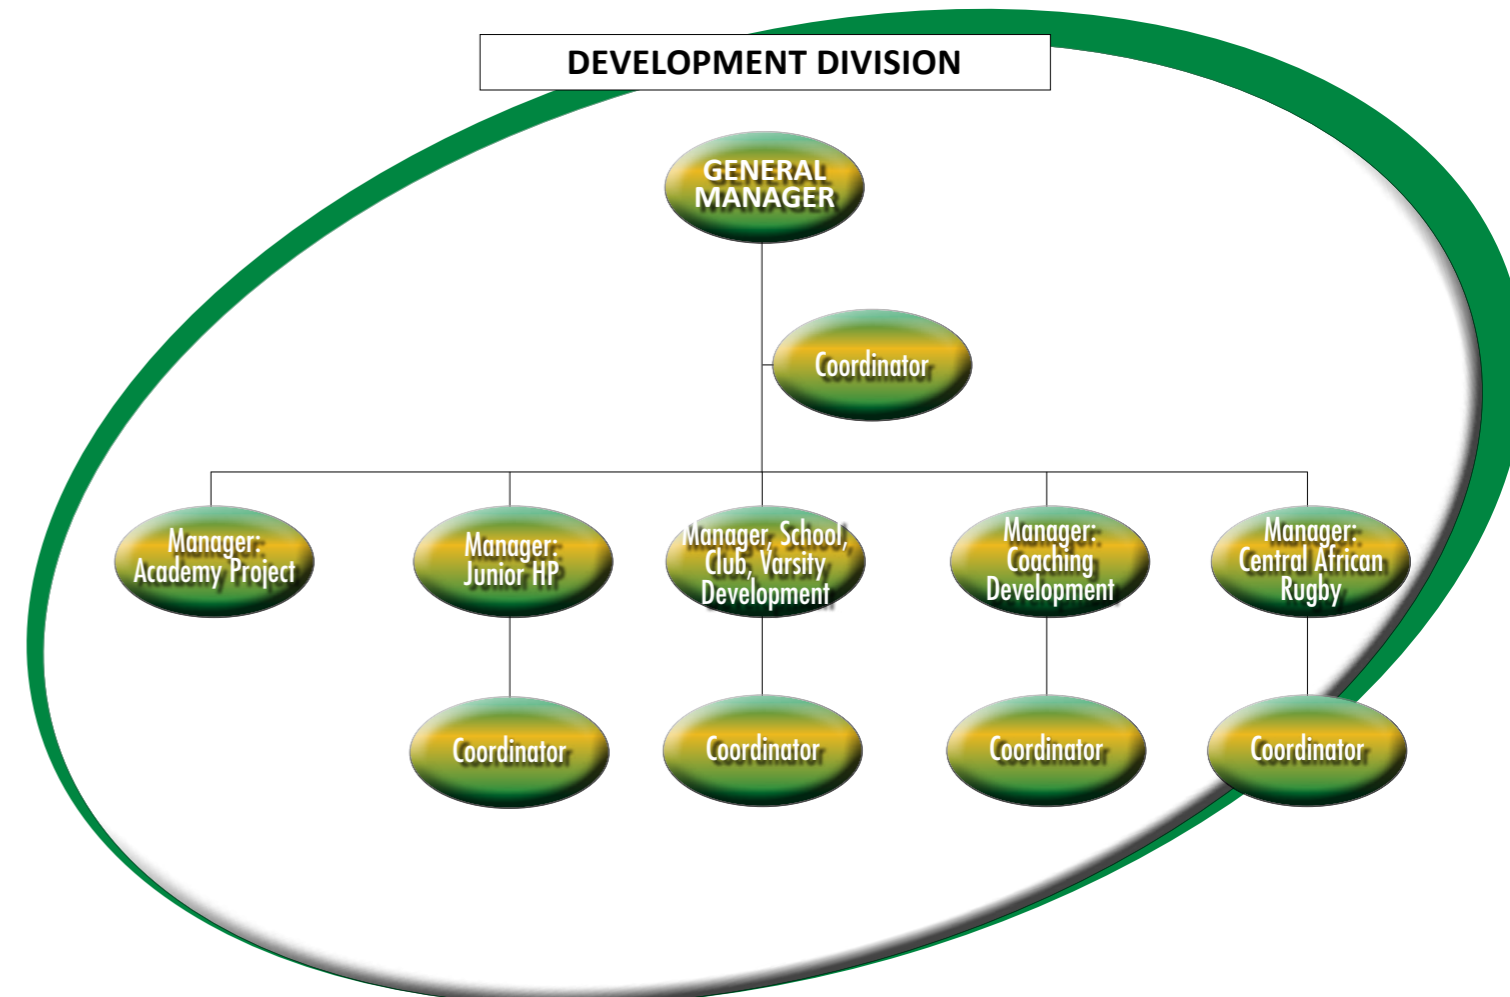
DEVELOPMENT DIVISION

GENERAL MANAGER

Coordinator

Manager: Academy Project

Manager: Junior HP

Manager, School, Club, Varsity Development

Manager: Coaching Development

Manager: Central African Rugby

Coordinator

Coordinator

Coordinator

Coordinator